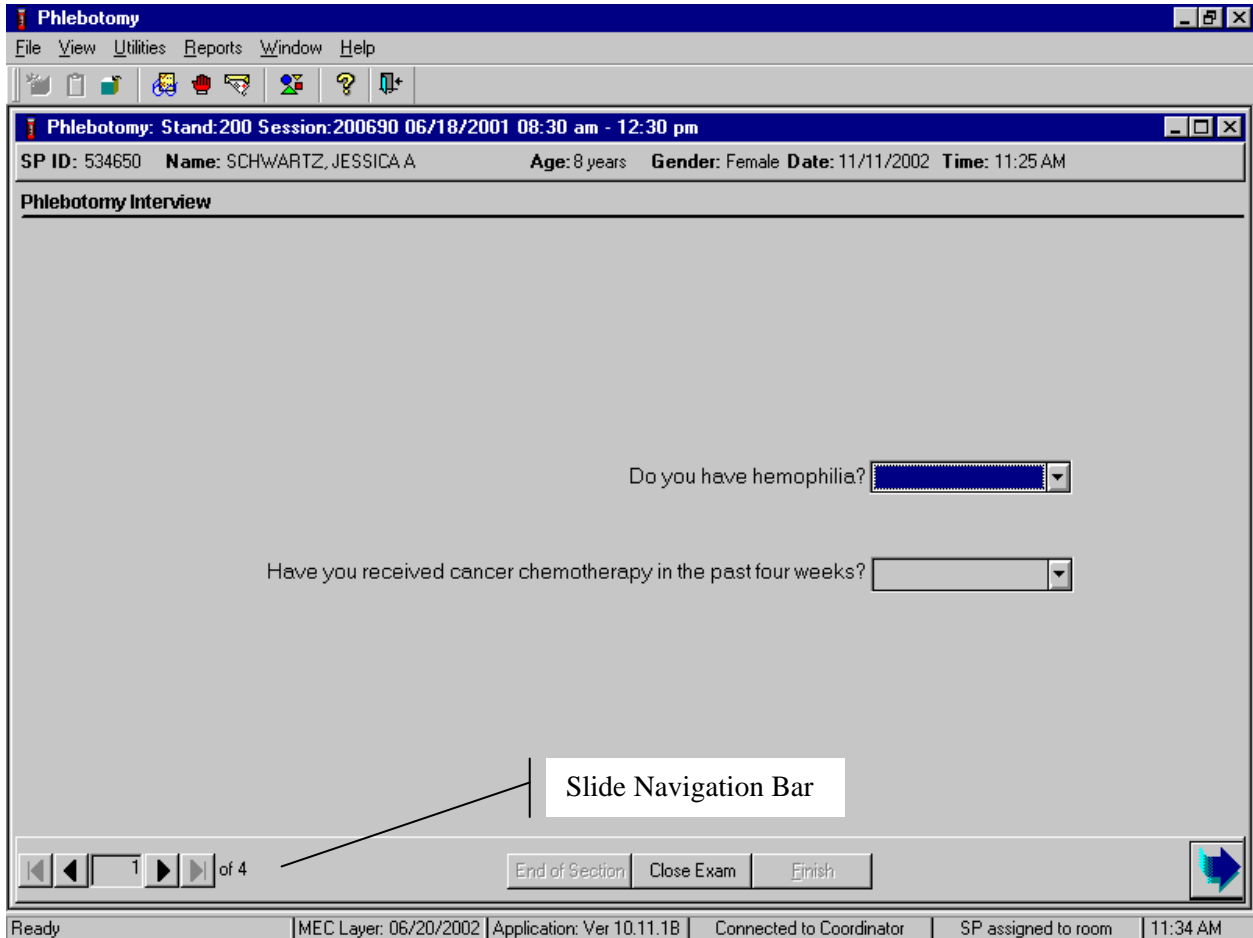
Phlebotomy

File View Utilities Reports Window Help

Phlebotomy: Stand:200 Session:200690 06/18/2001 08:30 am - 12:30 pm

SP ID: 534650 Name: SCHWARTZ, JESSICA A Age: 8 years Gender: Female Date: 11/11/2002 Time: 11:25 AM

Phlebotomy Interview

Do you have hemophilia?

Have you received cancer chemotherapy in the past four weeks?

Slide Navigation Bar

1 of 4

End of Section Close Exam Finish

Ready | MEC Layer: 06/20/2002 | Application: Ver 10.11.1B | Connected to Coordinator | SP assigned to room | 11:34 AM